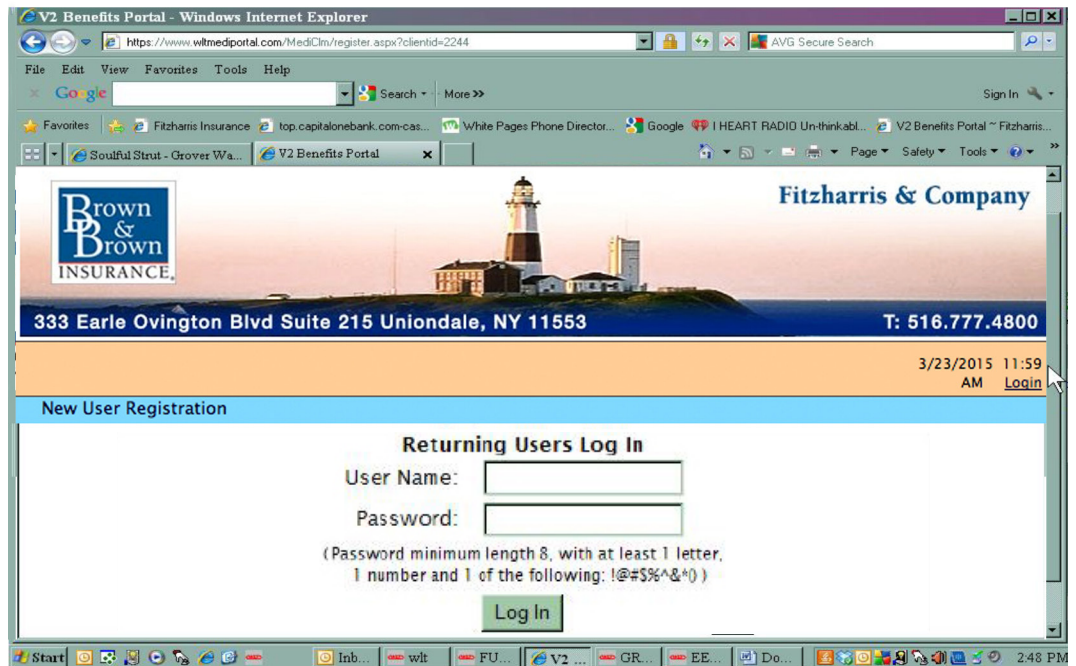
V2 Benefits Portal - Windows Internet Explorer

https://www.wltmediportal.com/MediClm/register.aspx?clientid=2244

AVG Secure Search

File Edit View Favorites Tools Help

Google Search More »

Sign In

Favorites Fitzharris Insurance top.capitalonebank.com-cas... White Pages Phone Director... Google I HEART RADIO Un-thinkabl... V2 Benefits Portal ~ Fitzharris...

Soulful Strut - Grover Wa... V2 Benefits Portal

Page Safety Tools

Brown & Brown INSURANCE

Fitzharris & Company

333 Earle Ovington Blvd Suite 215 Uniondale, NY 11553

T: 516.777.4800

3/23/2015 11:59 AM Login

New User Registration

Returning Users Log In

User Name:

Password:

( Password minimum length 8, with at least 1 letter, 1 number and 1 of the following: !@#$%^&*() )

Log In

Start Inb... wlt FU... V2 ... GR... EE... Do... 2:48 PM